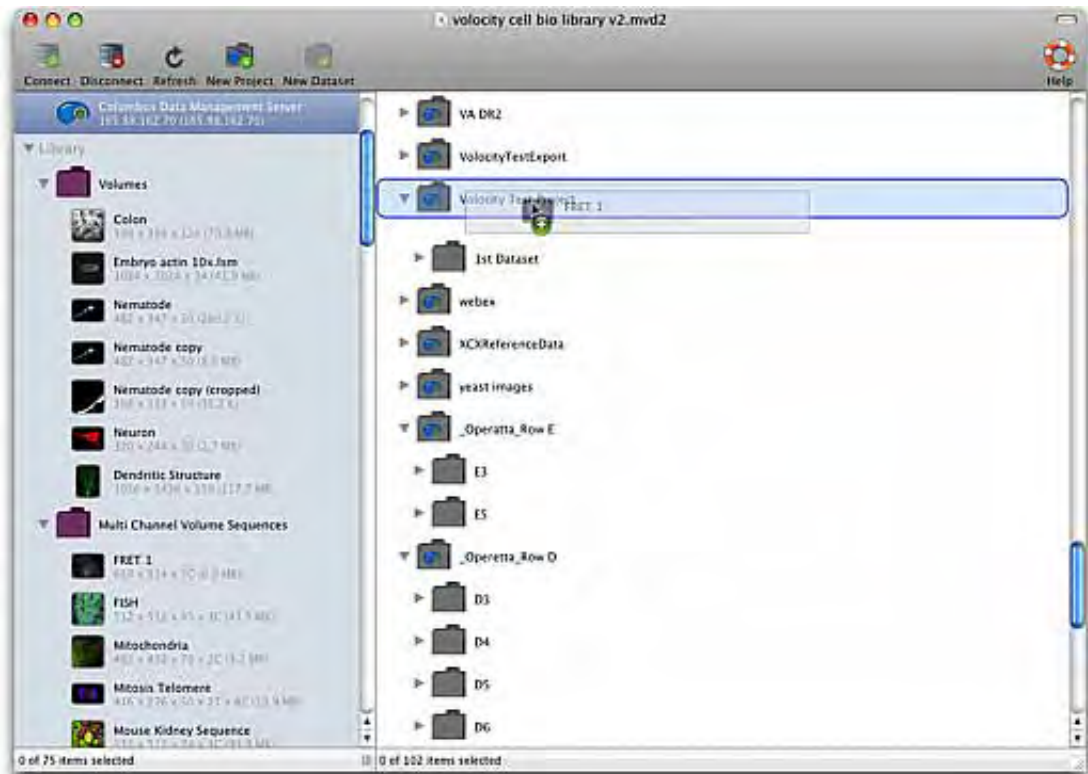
volocity cell bio library v2.mvd2

Connect Disconnect Refresh New Project New Dataset

Help

Columbus Data Management Server
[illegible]

Library

Volumes

Colon
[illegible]

Embryo actin 10x.lsm
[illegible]

Nematode
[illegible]

Nematode copy
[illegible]

Nematode copy (cropped)
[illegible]

Neuron
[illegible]

Dendritic Structure
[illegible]

Multi Channel Volume Sequences

FRET 1
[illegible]

FISH
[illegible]

Mitochondria
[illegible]

Mitosis Telomere
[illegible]

Mouse Kidney Sequence
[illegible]

0 of 75 items selected

VA DR2

VolocityTestExport

Volocity Test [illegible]

FRET 1

1st Dataset

webex

XCXReferenceData

yeast images

_Operatta_Row E

E3

E5

_Operetta_Row D

D3

D4

D5

D6

0 of 102 items selected